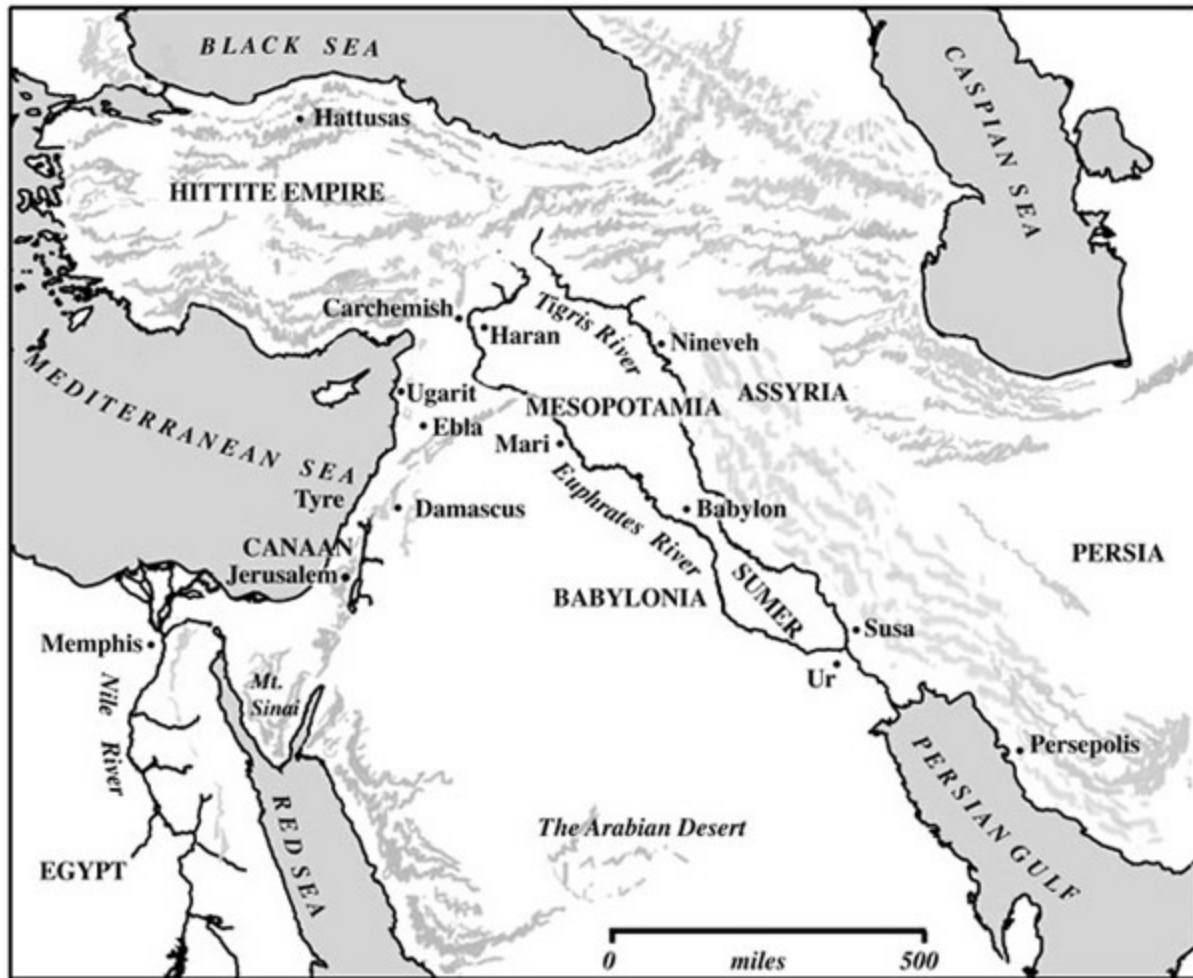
BLACK SEA
CASPIAN SEA
Hattusas
HITTITE EMPIRE
Carchemish
Haran
Tigris River
Nineveh
MEDITERRANEAN SEA
Ugarit
Ebla
MESOPOTAMIA
ASSYRIA
Mari
Tyre
Damascus
Euphrates River
Babylon
CANAAN
Jerusalem
PERSIA
SUMER
BABYLONIA
Susa
Memphis
Ur
Mt. Sinai
Nile River
Persepolis
PERSIAN GULF
RED SEA
The Arabian Desert
EGYPT
0
miles
500